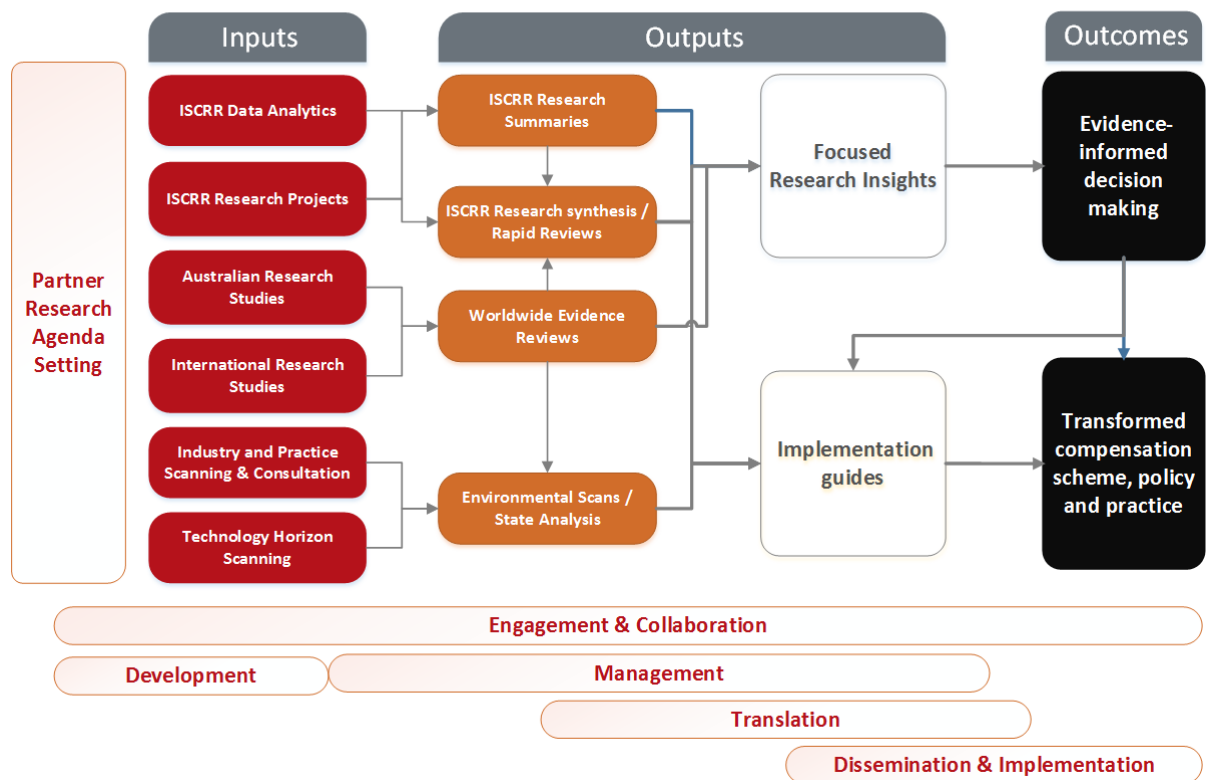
Inputs

Outputs

Outcomes

Partner Research Agenda Setting

ISCRR Data Analytics

ISCRR Research Projects

Australian Research Studies

International Research Studies

Industry and Practice Scanning & Consultation

Technology Horizon Scanning

ISCRR Research Summaries

ISCRR Research synthesis / Rapid Reviews

Worldwide Evidence Reviews

Environmental Scans / State Analysis

Focused Research Insights

Implementation guides

Evidence-informed decision making

Transformed compensation scheme, policy and practice

Engagement & Collaboration

Development

Management

Translation

Dissemination & Implementation